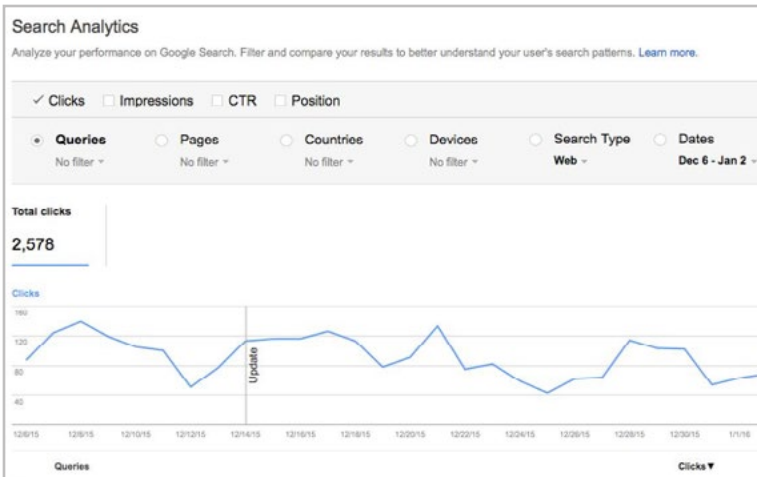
Search Analytics

Analyze your performance on Google Search. Filter and compare your results to better understand your user's search patterns. Learn more.

✓ Clicks Impressions CTR Position

Queries
No filter

Pages
No filter

Countries
No filter

Devices
No filter

Search Type
Web

Dates
Dec 6 - Jan 2

Total clicks
2,578

Clicks

160
120
80
40

Update

12/6/15 12/8/15 12/10/15 12/12/15 12/14/15 12/16/15 12/18/15 12/20/15 12/22/15 12/24/15 12/26/15 12/28/15 12/30/15 1/1/16

Queries

Clicks ▼